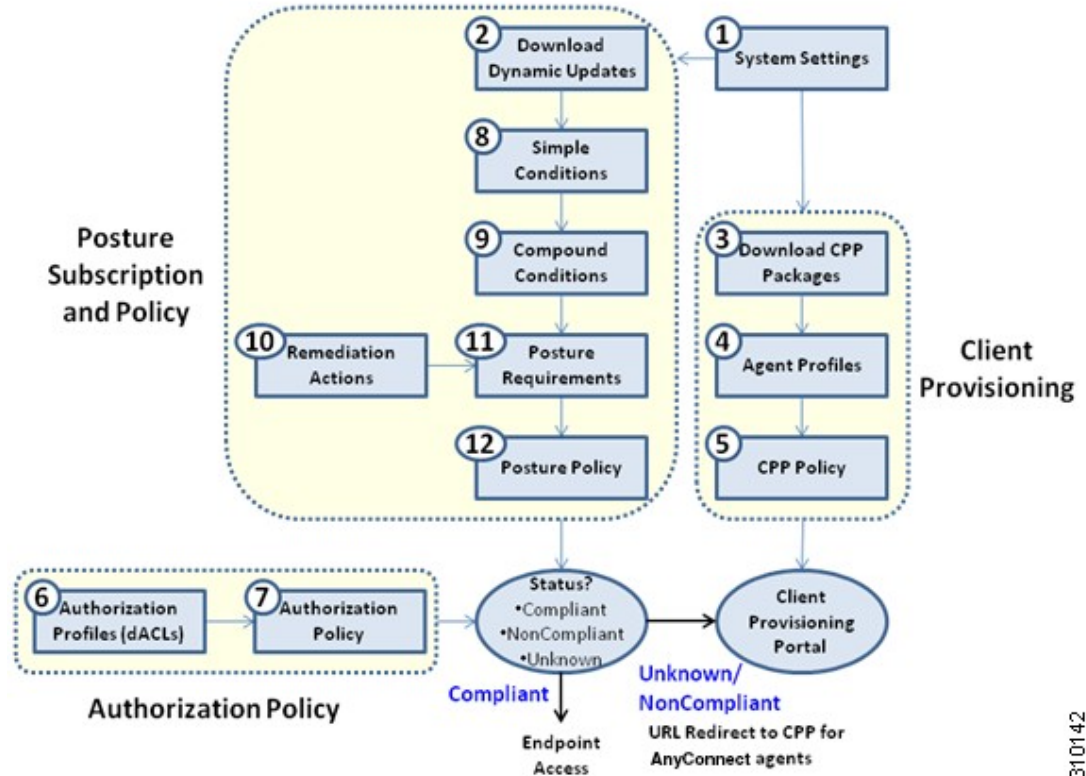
1 System Settings

2 Download Dynamic Updates

8 Simple Conditions

9 Compound Conditions

10 Remediation Actions

11 Posture Requirements

12 Posture Policy

Posture Subscription and Policy

3 Download CPP Packages

4 Agent Profiles

5 CPP Policy

Client Provisioning

6 Authorization Profiles (dACLs)

7 Authorization Policy

Authorization Policy

Status?
•Compliant
•NonCompliant
•Unknown

Client Provisioning Portal

Compliant

Endpoint Access

Unknown/ NonCompliant

URL Redirect to CPP for AnyConnect agents

310142